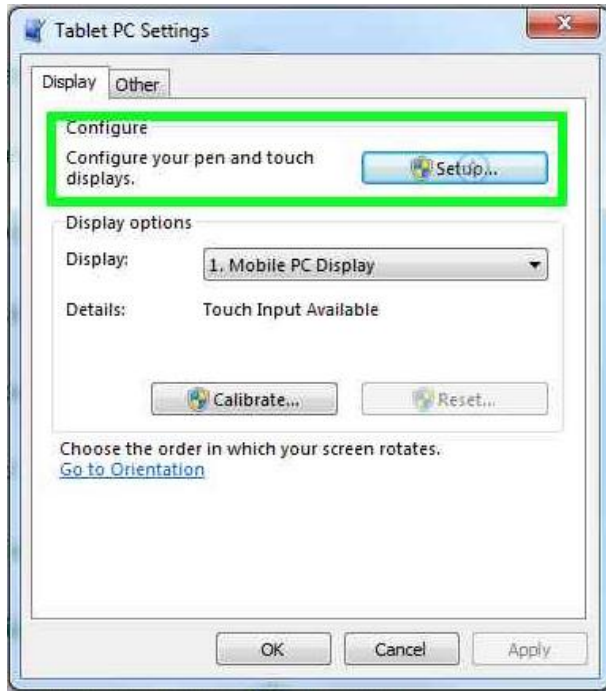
Tablet PC Settings

Display | Other

Configure

Configure your pen and touch displays.

Setup...

Display options

Display: 1. Mobile PC Display

Details: Touch Input Available

Calibrate...

Reset...

Choose the order in which your screen rotates.

Go to Orientation

OK

Cancel

Apply